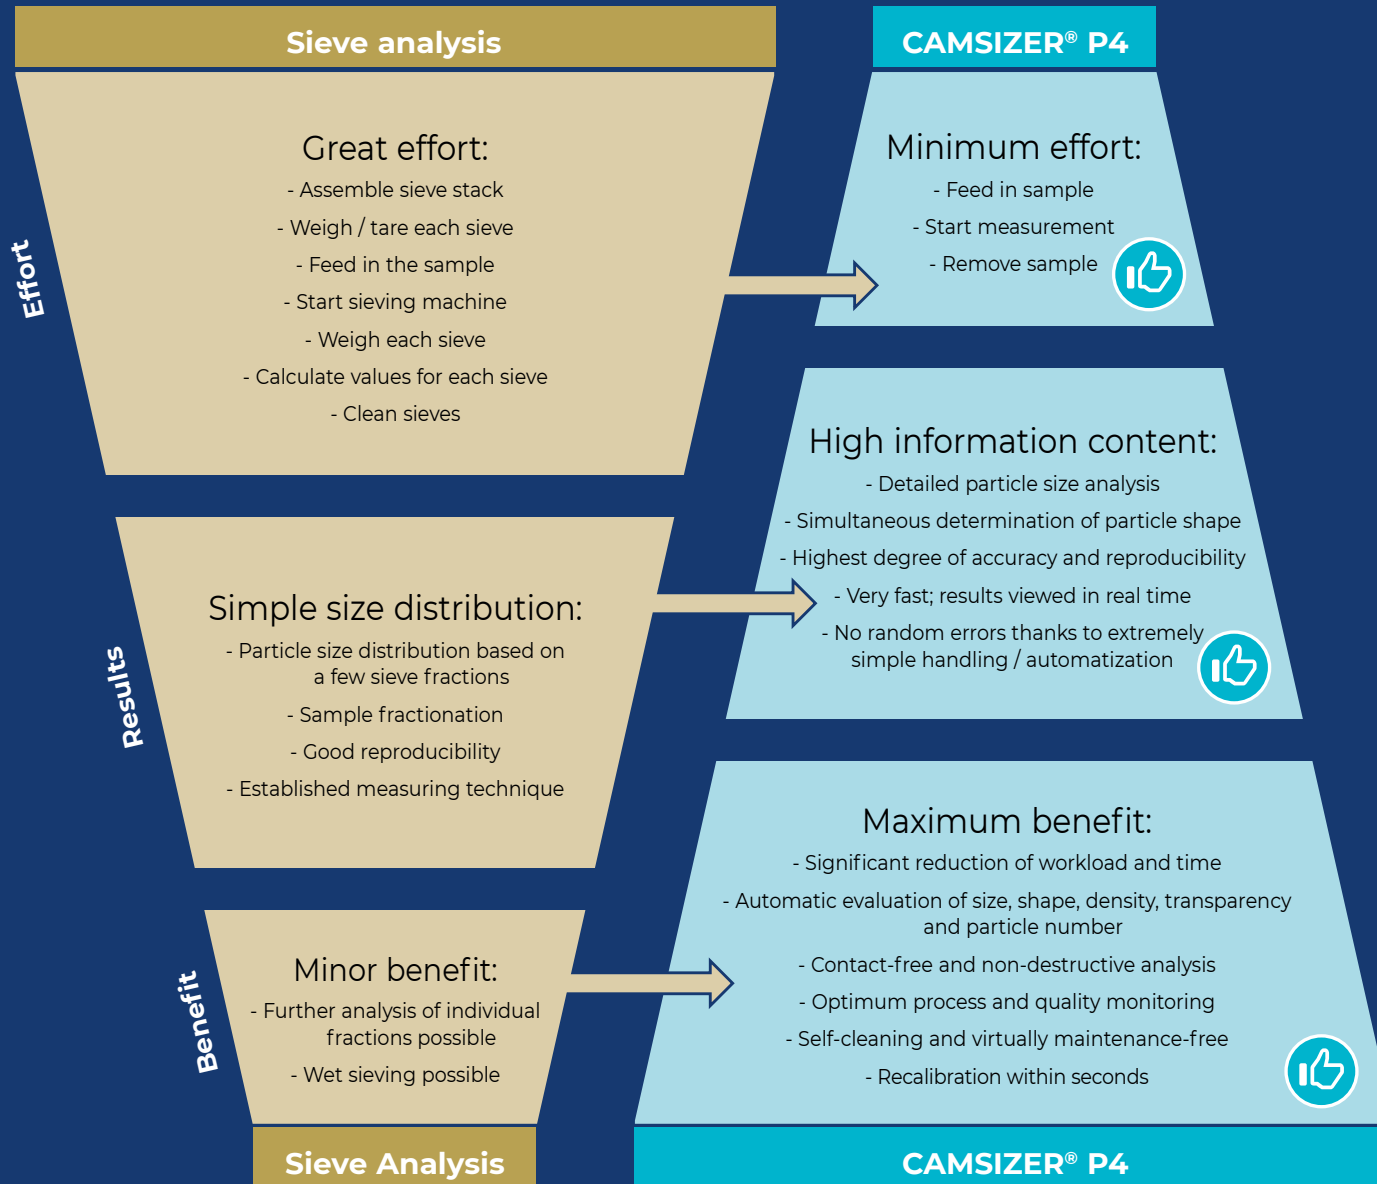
Sieve analysis

CAMSIZER® P4

Effort

Great effort:
- Assemble sieve stack
- Weigh / tare each sieve
- Feed in the sample
- Start sieving machine
- Weigh each sieve
- Calculate values for each sieve
- Clean sieves

Minimum effort:
- Feed in sample
- Start measurement
- Remove sample

Results

Simple size distribution:
- Particle size distribution based on a few sieve fractions
- Sample fractionation
- Good reproducibility
- Established measuring technique

High information content:
- Detailed particle size analysis
- Simultaneous determination of particle shape
- Highest degree of accuracy and reproducibility
- Very fast; results viewed in real time
- No random errors thanks to extremely simple handling / automatization

Benefit

Minor benefit:
- Further analysis of individual fractions possible
- Wet sieving possible

Maximum benefit:
- Significant reduction of workload and time
- Automatic evaluation of size, shape, density, transparency and particle number
- Contact-free and non-destructive analysis
- Optimum process and quality monitoring
- Self-cleaning and virtually maintenance-free
- Recalibration within seconds

Sieve Analysis

CAMSIZER® P4